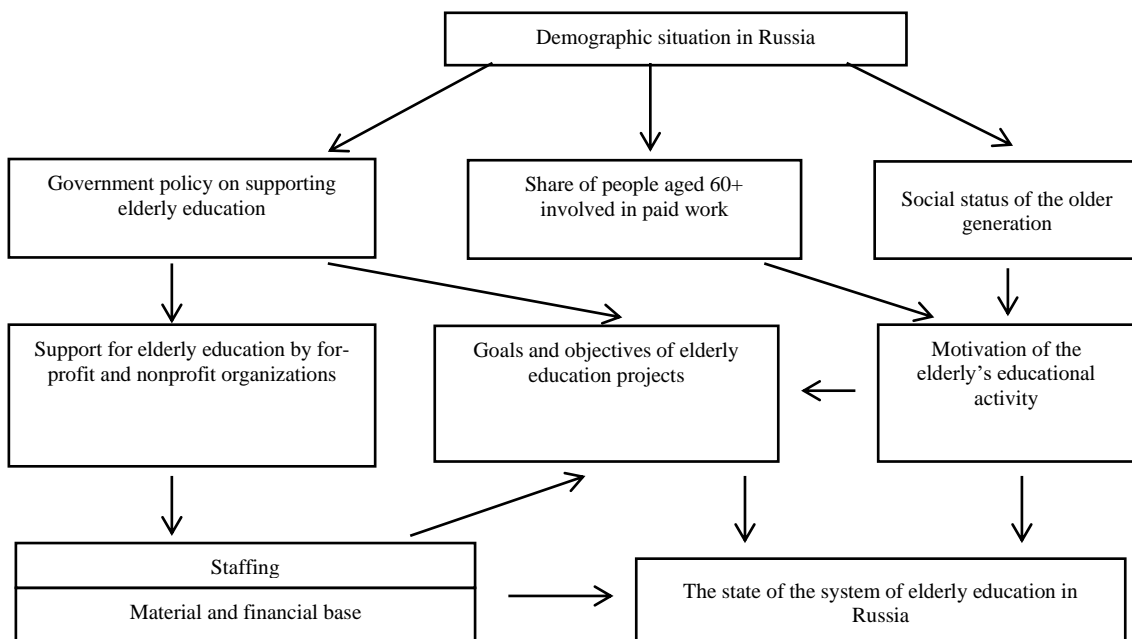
Demographic situation in Russia

Government policy on supporting elderly education

Share of people aged 60+ involved in paid work

Social status of the older generation

Support for elderly education by for-profit and nonprofit organizations

Goals and objectives of elderly education projects

Motivation of the elderly's educational activity

Staffing

Material and financial base

The state of the system of elderly education in Russia